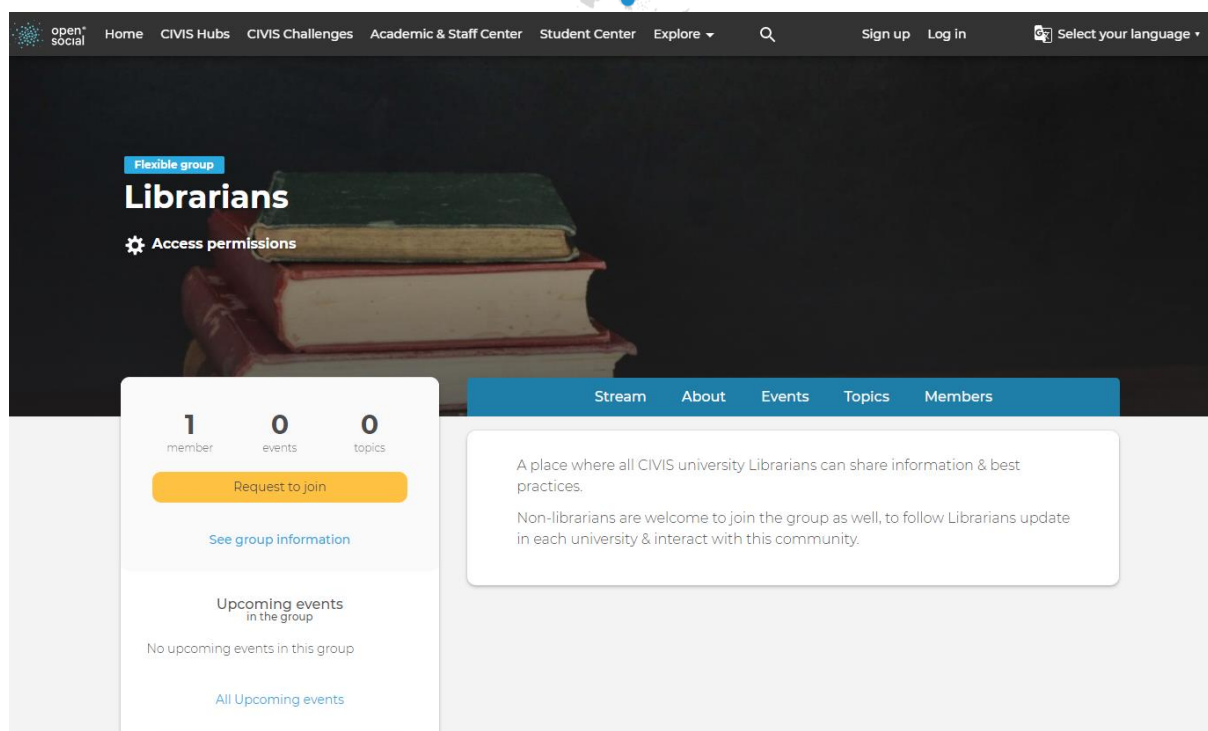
open social Home CIVIS Hubs CIVIS Challenges Academic & Staff Center Student Center Explore Sign up Log in Select your language

Flexible group
Librarians
Access permissions

Stream About Events Topics Members

1 member 0 events 0 topics
Request to join
See group information

A place where all CIVIS university Librarians can share information & best practices.

Non-librarians are welcome to join the group as well, to follow Librarians update in each university & interact with this community.

Upcoming events in the group
No upcoming events in this group
All Upcoming events